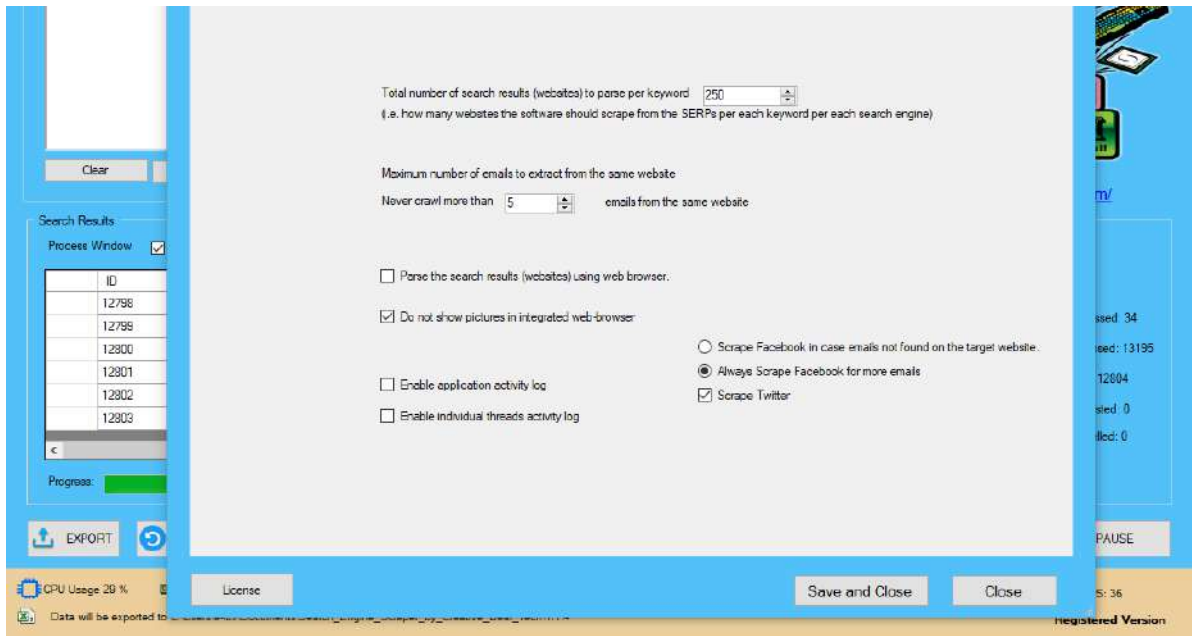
Clear

Search Results

Process Window

| ID |
|---|
| 12798 |
| 12799 |
| 12800 |
| 12801 |
| 12802 |
| 12803 |

Progress:

EXPORT

CPU Usage 29 %

Data will be exported to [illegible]

Total number of search results (websites) to parse per keyword 250

(i.e. how many websites the software should scrape from the SERPs per each keyword per each search engine)

Maximum number of emails to extract from the same website

Never crawl more than 5 emails from the same website

Parse the search results (websites) using web browser.

Do not show pictures in integrated web-browser

Scrape Facebook in case emails not found on the target website.

Always Scrape Facebook for more emails

Enable application activity log

Scrape Twitter

Enable individual threads activity log

License

Save and Close

Close

m/

ssed 34

sed: 13195

12804

sted 0

lled: 0

PAUSE

5: 36

Registered Version